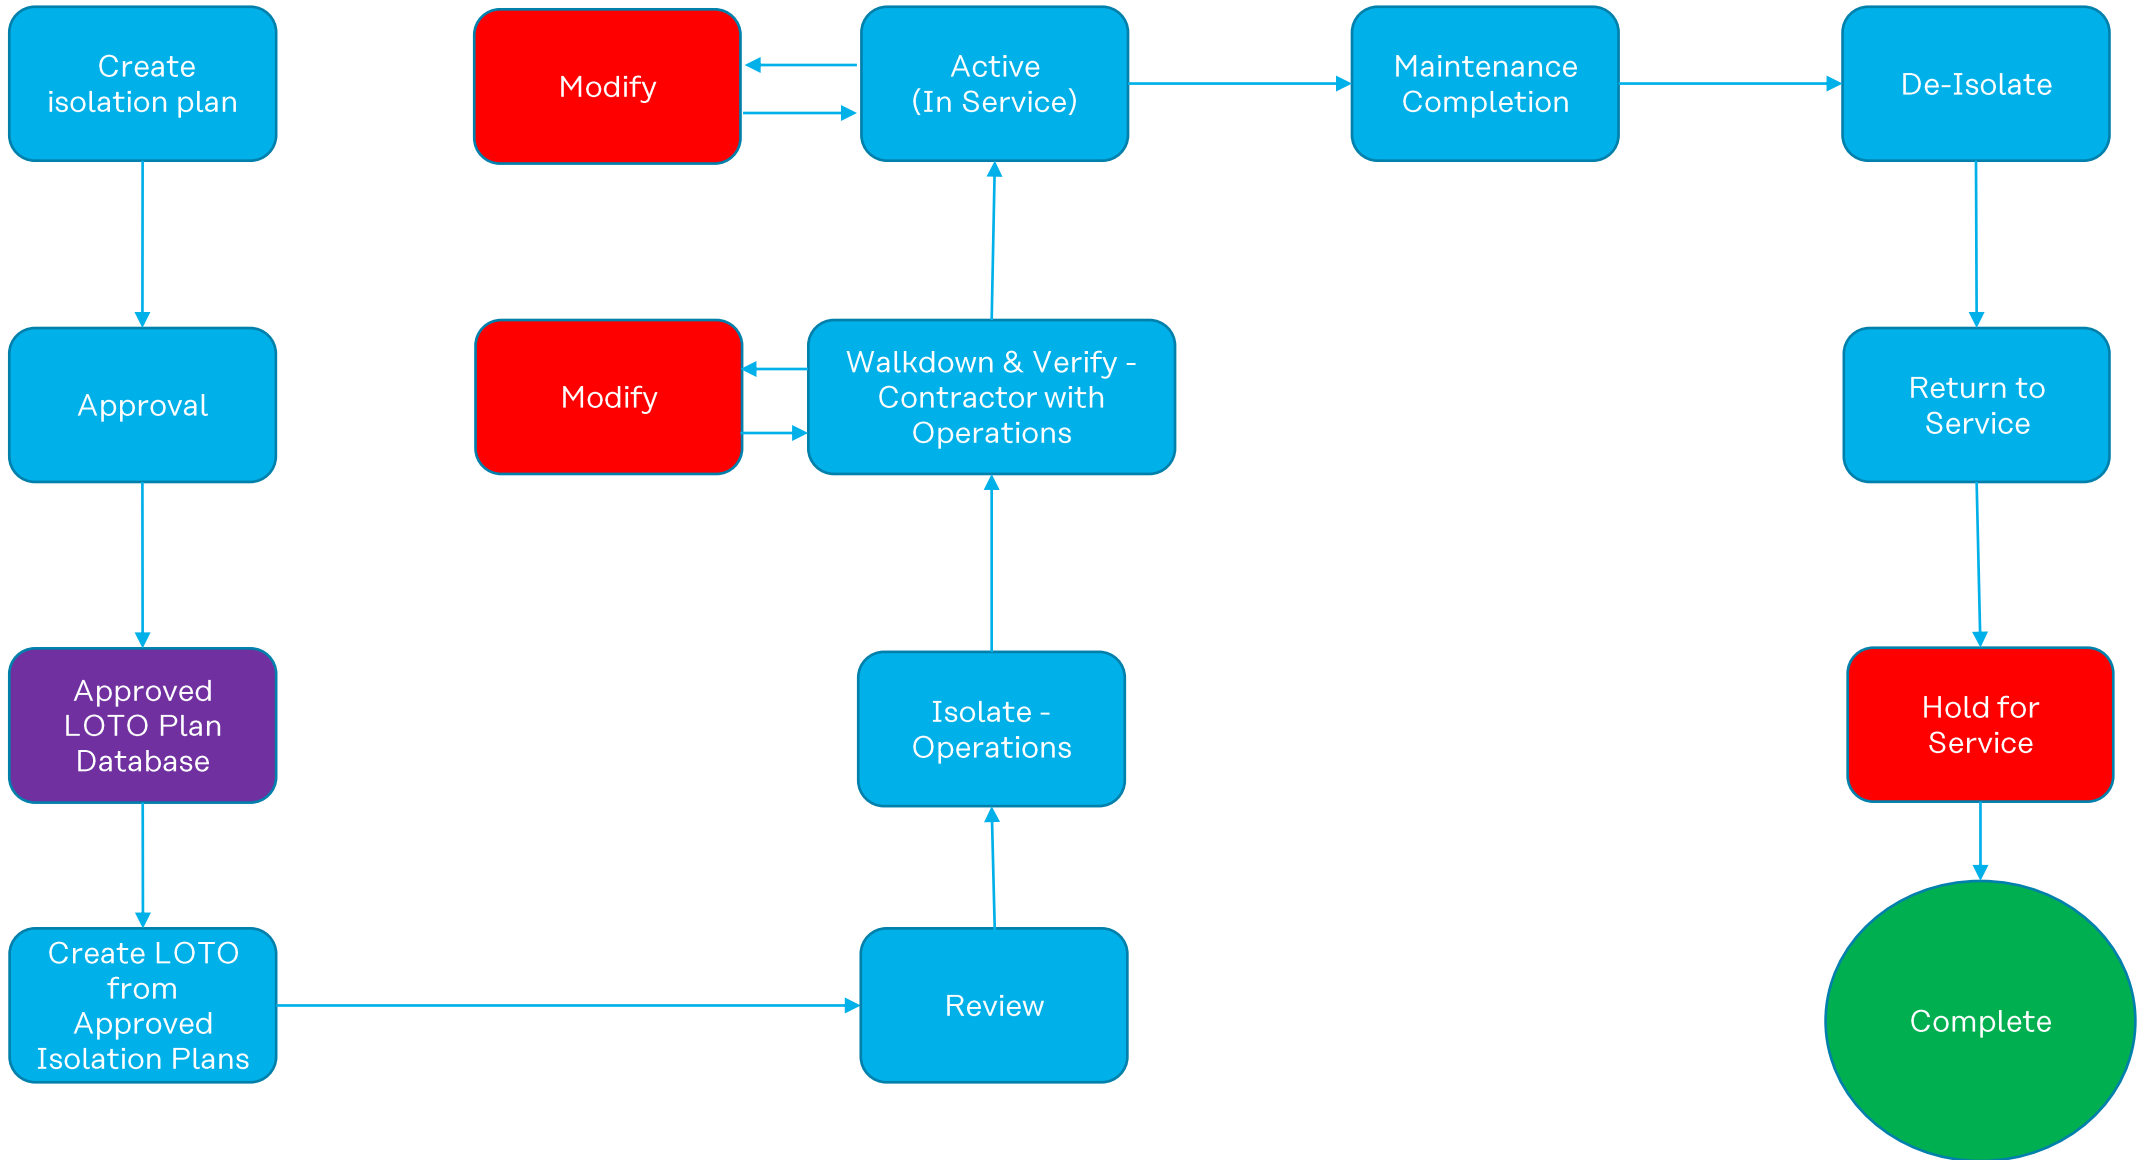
Create isolation plan

Approval

Approved LOTO Plan Database

Create LOTO from Approved Isolation Plans

Review

Isolate - Operations

Walkdown & Verify - Contractor with Operations

Modify

Active (In Service)

Modify

Maintenance Completion

De-Isolate

Return to Service

Hold for Service

Complete